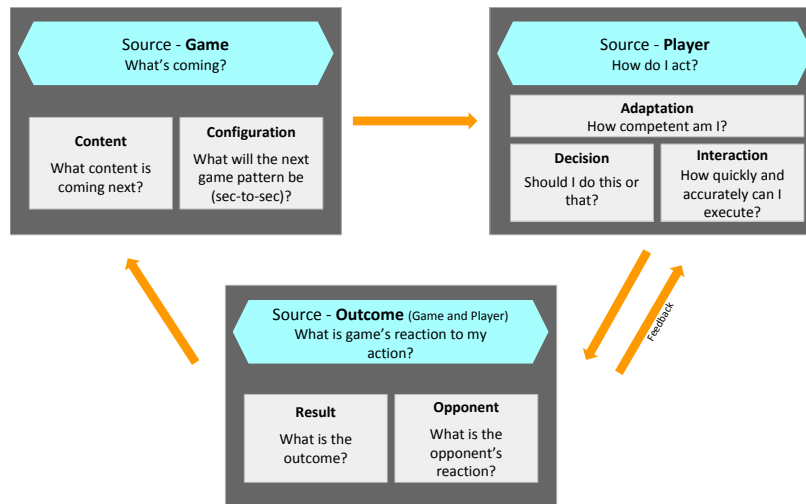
Source - **Game**
What's coming?

**Content**
What content is coming next?

**Configuration**
What will the next game pattern be (sec-to-sec)?

Source - **Player**
How do I act?

**Adaptation**
How competent am I?

**Decision**
Should I do this or that?

**Interaction**
How quickly and accurately can I execute?

Feedback

Source - **Outcome** (Game and Player)
What is game's reaction to my action?

**Result**
What is the outcome?

**Opponent**
What is the opponent's reaction?